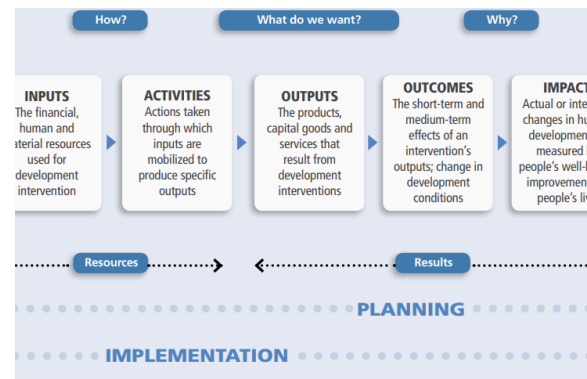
How?

What do we want?

Why?

INPUTS
The financial, human and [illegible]terial resources used for development intervention

ACTIVITIES
Actions taken through which inputs are mobilized to produce specific outputs

OUTPUTS
The products, capital goods and services that result from development interventions

OUTCOMES
The short-term and medium-term effects of an intervention's outputs; change in development conditions

IMPAC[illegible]
Actual or inte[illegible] changes in hu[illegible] developmen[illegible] measured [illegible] people's well-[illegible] improveme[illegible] people's li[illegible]

Resources

Results

PLANNING

IMPLEMENTATION